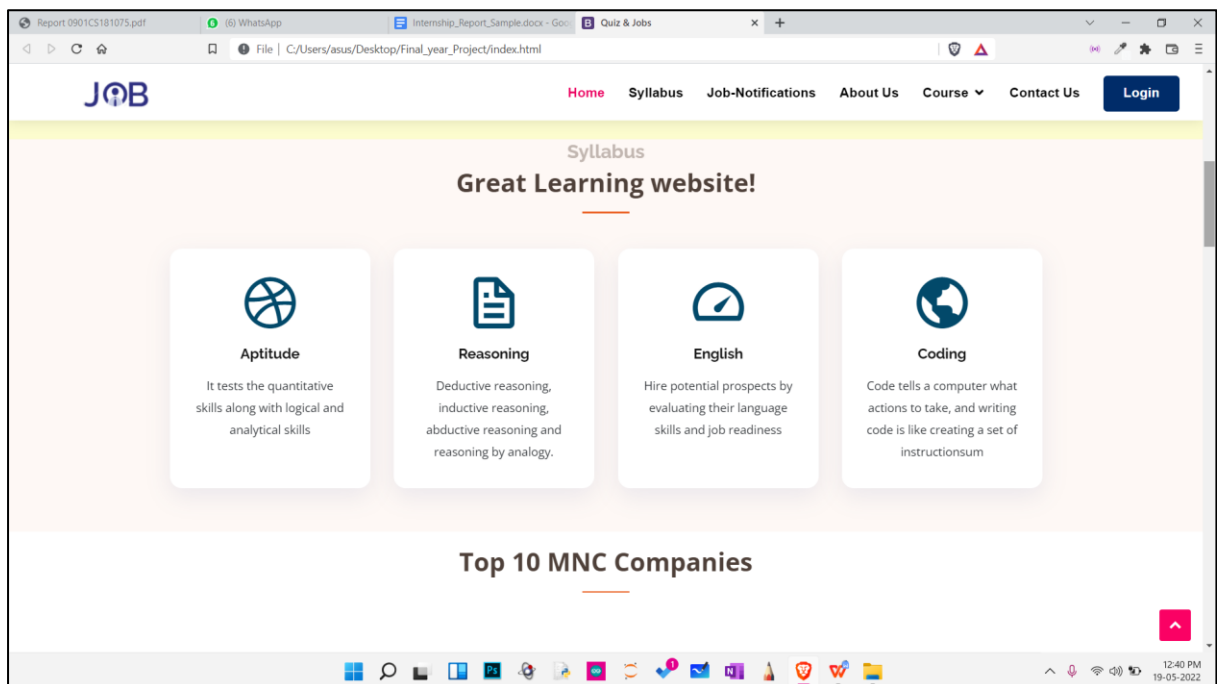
Report 0901CS181075.pdf
(6) WhatsApp
Internship_Report_Sample.docx - Goo
Quiz & Jobs
File | C:/Users/asus/Desktop/Final_year_Project/index.html

JOB
Home Syllabus Job-Notifications About Us Course Contact Us Login

Syllabus
Great Learning website!

Aptitude
It tests the quantitative skills along with logical and analytical skills

Reasoning
Deductive reasoning, inductive reasoning, abductive reasoning and reasoning by analogy.

English
Hire potential prospects by evaluating their language skills and job readiness

Coding
Code tells a computer what actions to take, and writing code is like creating a set of instructionsum

Top 10 MNC Companies

12:40 PM
19-05-2022